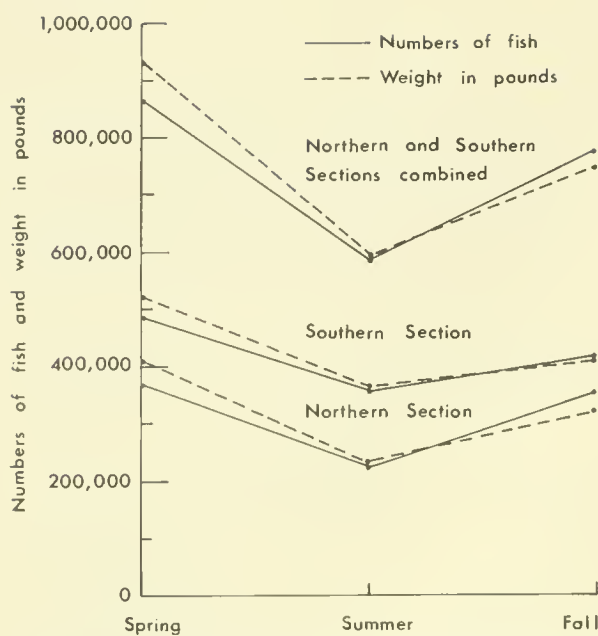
Numbers of fish
Weight in pounds

1,000,000
800,000
600,000
400,000
200,000
0

Numbers of fish and weight in pounds

Northern and Southern Sections combined

Southern Section

Northern Section

Spring
Summer
Fall